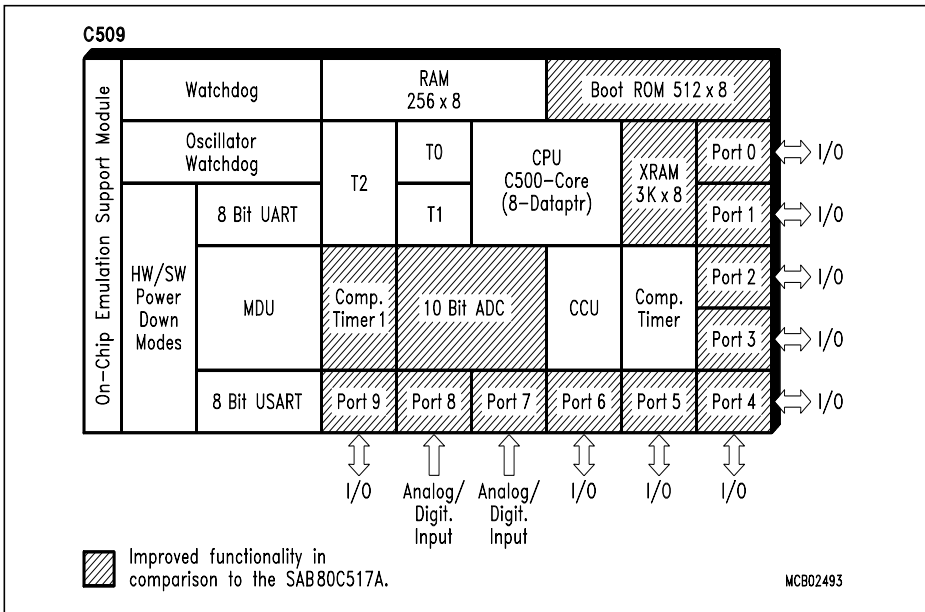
C509

On-Chip Emulation Support Module

Watchdog

RAM 256 x 8

Boot ROM 512 x 8

Oscillator Watchdog

T2

T0

T1

CPU C500-Core (8-Dataptr)

XRAM 3K x 8

Port 0

I/O

Port 1

I/O

8 Bit UART

HW/SW Power Down Modes

MDU

Comp. Timer 1

10 Bit ADC

CCU

Comp. Timer

Port 2

I/O

Port 3

I/O

8 Bit USART

Port 9

Port 8

Port 7

Port 6

Port 5

Port 4

I/O

I/O

Analog/ Digit. Input

Analog/ Digit. Input

I/O

I/O

I/O

Improved functionality in comparison to the SAB80C517A.

MCB02493